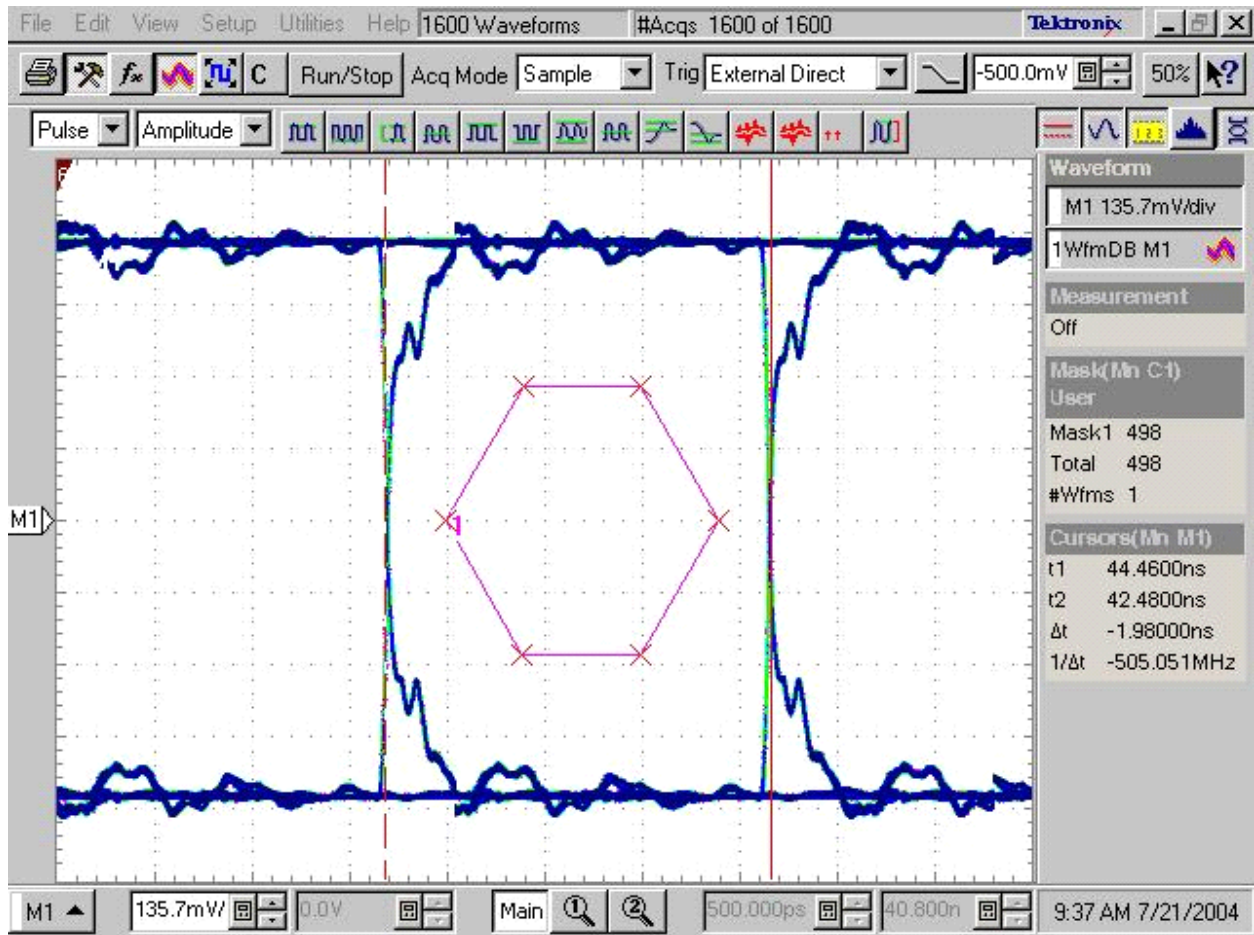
File Edit View Setup Utilities Help 1600 Waveforms #Acqs 1600 of 1600 Tektronix

C Run/Stop Acq Mode Sample Trig External Direct -500.0mV 50%

Pulse Amplitude

Waveform
M1 135.7mV/div
1WfmDB M1

Measurement
Off

Mask(Mn C1)
User
Mask1 498
Total 498
#Wfms 1

Cursors(Mn M1)
t1 44.4600ns
t2 42.4800ns
Δt -1.98000ns
1/Δt -505.051MHz

M1
1

M1 135.7mV 0.0V Main 500.000ps 40.800n 9:37 AM 7/21/2004